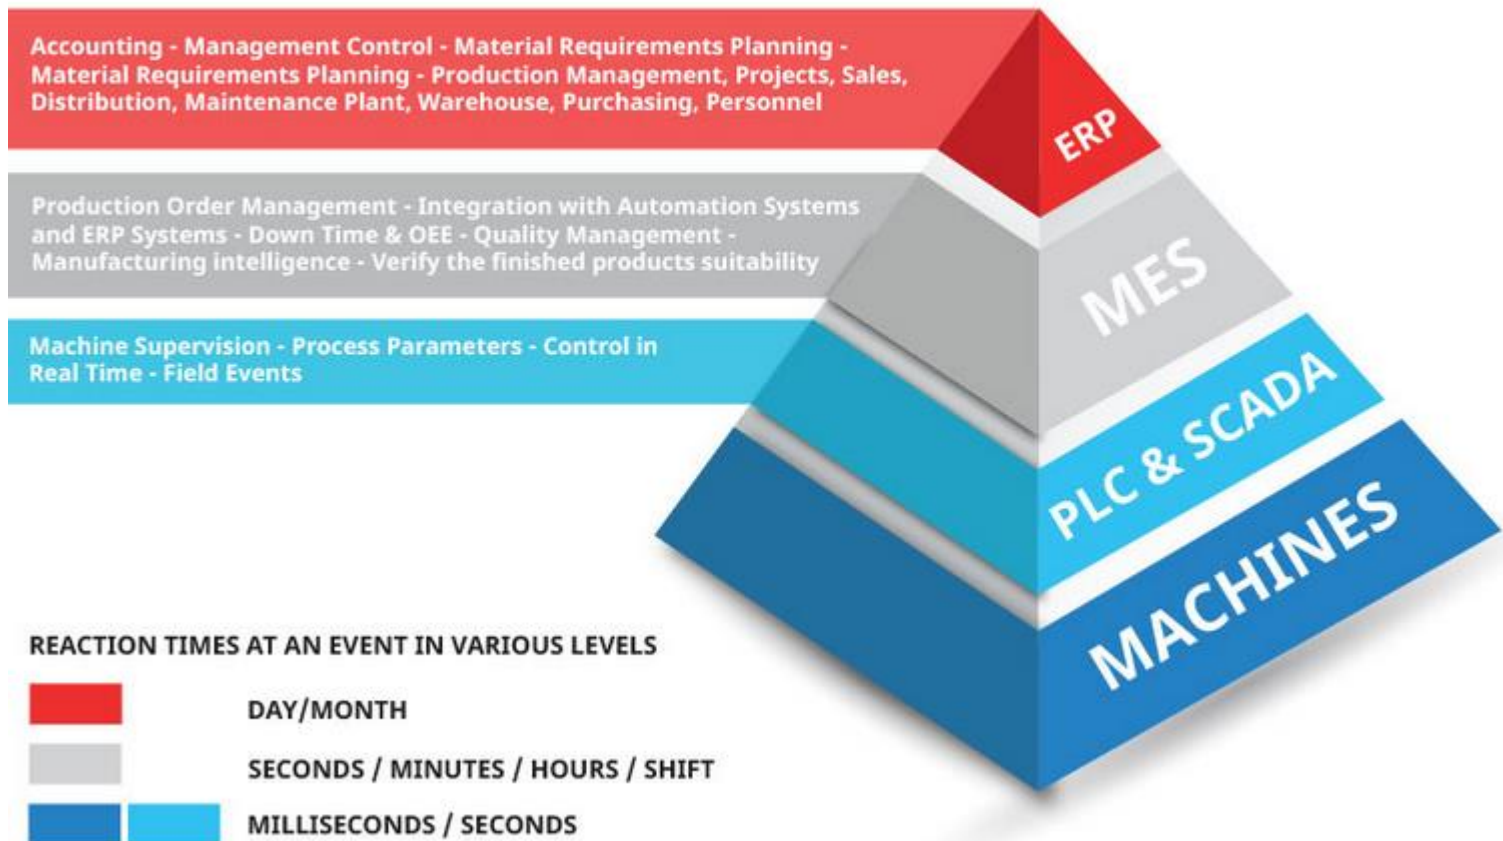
Accounting - Management Control - Material Requirements Planning - Material Requirements Planning - Production Management, Projects, Sales, Distribution, Maintenance Plant, Warehouse, Purchasing, Personnel

ERP

Production Order Management - Integration with Automation Systems and ERP Systems - Down Time & OEE - Quality Management - Manufacturing intelligence - Verify the finished products suitability

MES

Machine Supervision - Process Parameters - Control in Real Time - Field Events

PLC & SCADA

MACHINES

REACTION TIMES AT AN EVENT IN VARIOUS LEVELS

DAY/MONTH

SECONDS / MINUTES / HOURS / SHIFT

MILLISECONDS / SECONDS